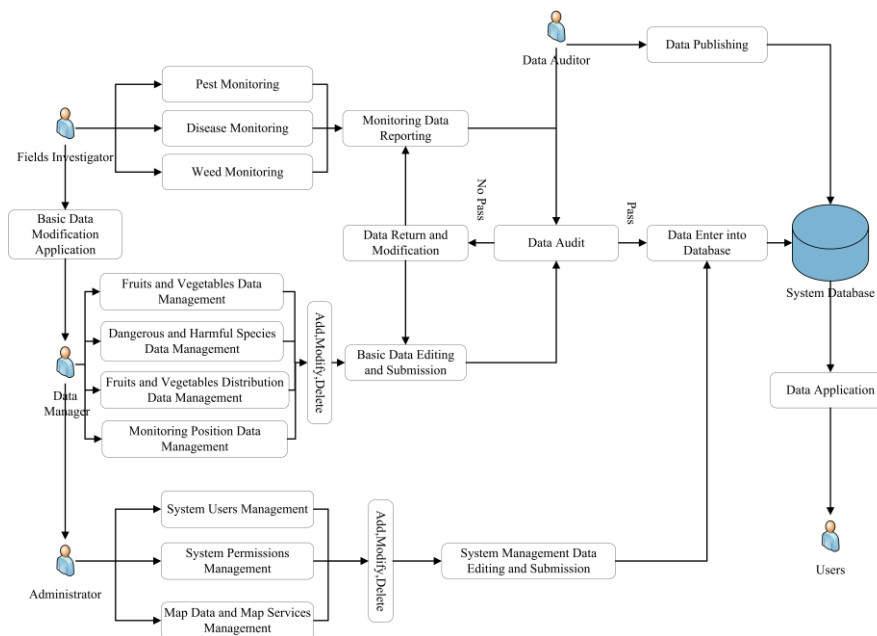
Data Auditor

Data Publishing

Pest Monitoring

Disease Monitoring

Weed Monitoring

Fields Investigator

Monitoring Data Reporting

No Pass

Pass

Basic Data Modification Application

Data Return and Modification

Data Audit

Data Enter into Database

System Database

Fruits and Vegetables Data Management

Dangerous and Harmful Species Data Management

Fruits and Vegetables Distribution Data Management

Monitoring Position Data Management

Add,Modify,Delete

Basic Data Editing and Submission

Data Manager

Data Application

System Users Management

System Permissions Management

Map Data and Map Services Management

Add,Modify,Delete

System Management Data Editing and Submission

Administrator

Users